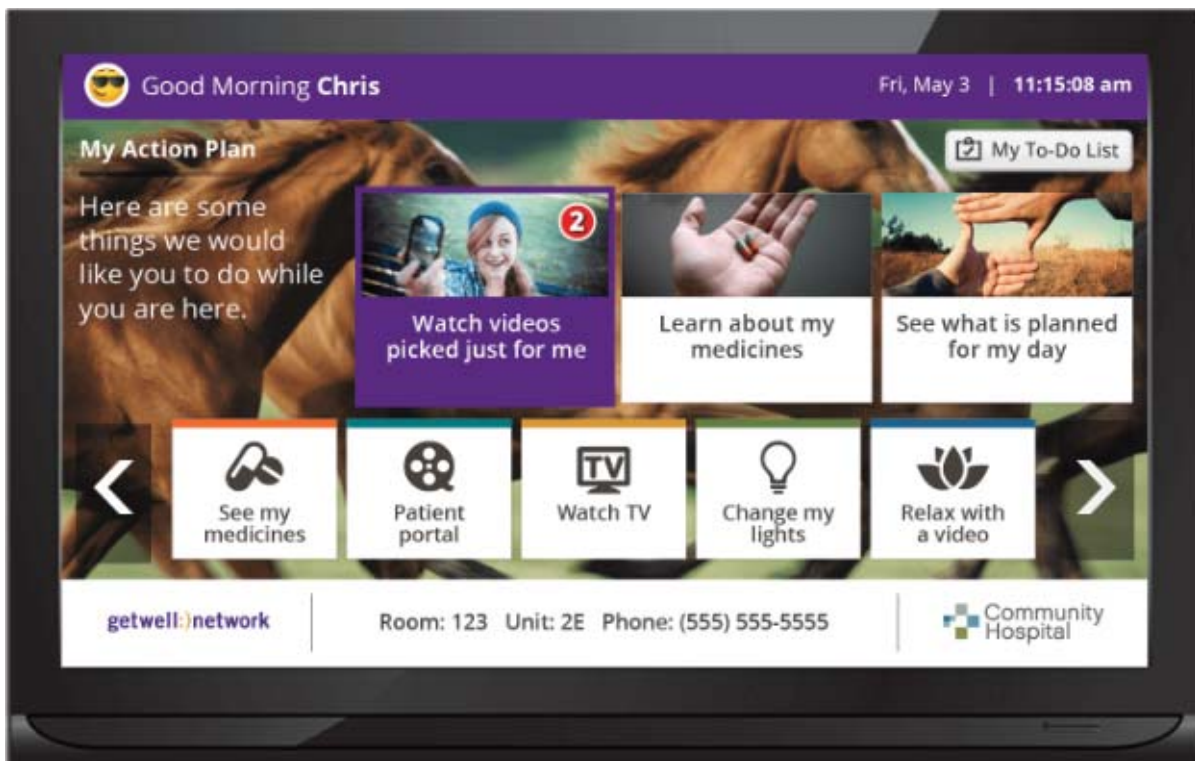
Good Morning **Chris**

Fri, May 3 | **11:15:08 am**

**My Action Plan**

My To-Do List

Here are some things we would like you to do while you are here.

2

Watch videos picked just for me

Learn about my medicines

See what is planned for my day

‹

See my medicines

Patient portal

TV

Watch TV

Change my lights

Relax with a video

›

getwell:)network

Room: 123 Unit: 2E Phone: (555) 555-5555

Community Hospital